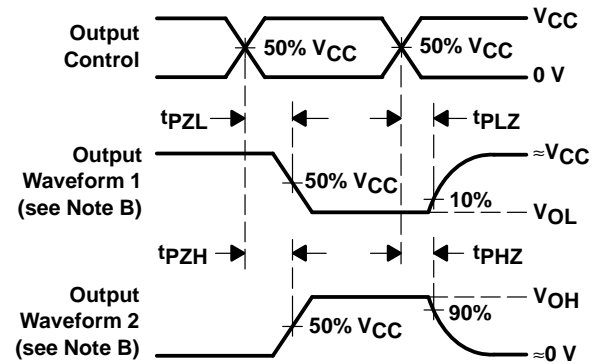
Output Control

$V_{CC}$

50% $V_{CC}$

50% $V_{CC}$

0 V

$t_{PZL}$

$t_{PLZ}$

Output Waveform 1 (see Note B)

$\approx V_{CC}$

50% $V_{CC}$

10%

$V_{OL}$

$t_{PZH}$

$t_{PHZ}$

Output Waveform 2 (see Note B)

$V_{OH}$

90%

50% $V_{CC}$

$\approx 0$ V